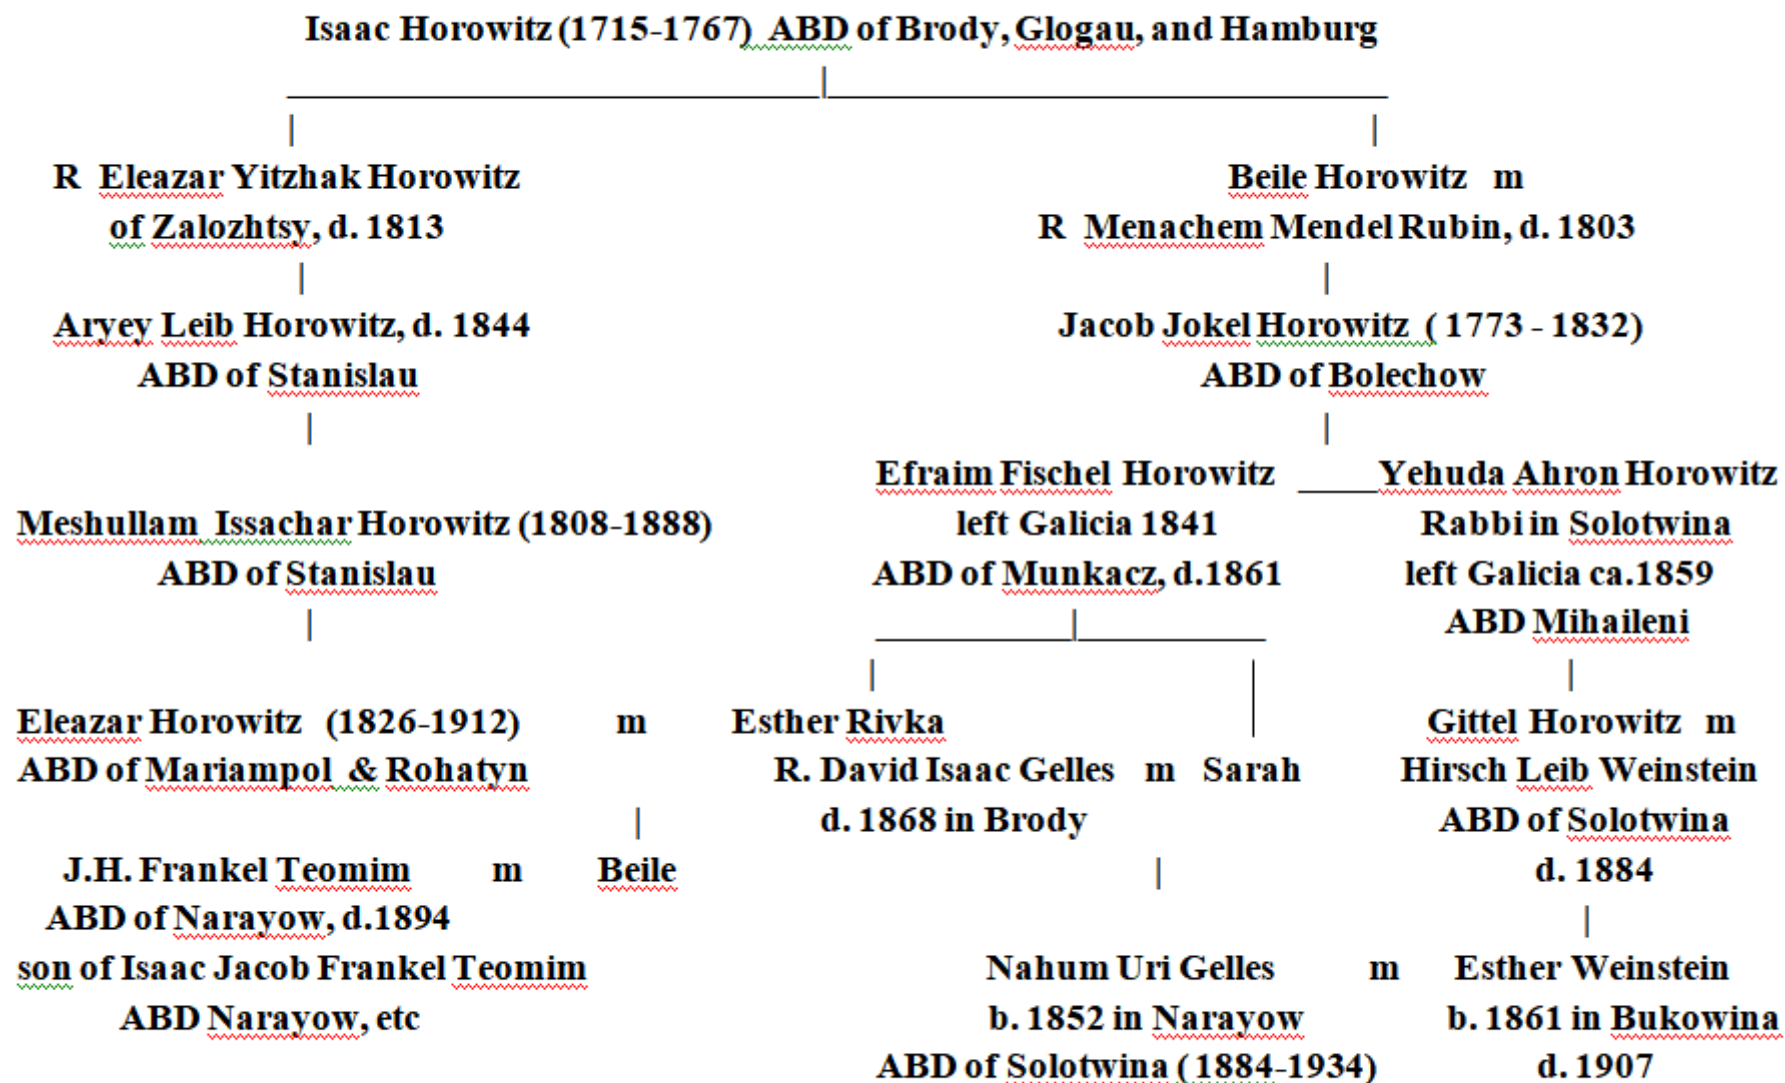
Isaac Horowitz (1715-1767) ABD of Brody, Glogau, and Hamburg

R Eleazar Yitzhak Horowitz of Zalozhtsy, d. 1813

Aryey Leib Horowitz, d. 1844 ABD of Stanislau

Meshullam Issachar Horowitz (1808-1888) ABD of Stanislau

Eleazar Horowitz (1826-1912) m ABD of Mariampol & Rohatyn

J.H. Frankel Teomim m Beile ABD of Narayow, d.1894 son of Isaac Jacob Frankel Teomim ABD Narayow, etc

Beile Horowitz m R Menachem Mendel Rubin, d. 1803

Jacob Jokel Horowitz (1773 - 1832) ABD of Bolechow

Efraim Fischel Horowitz left Galicia 1841 ABD of Munkacz, d.1861

Yehuda Ahron Horowitz Rabbi in Solotwina left Galicia ca.1859 ABD Mihaileni

Esther Rivka

R. David Isaac Gelles m Sarah d. 1868 in Brody

Gittel Horowitz m Hirsch Leib Weinstein ABD of Solotwina d. 1884

Nahum Uri Gelles m Esther Weinstein
b. 1852 in Narayow b. 1861 in Bukowina
ABD of Solotwina (1884-1934) d. 1907